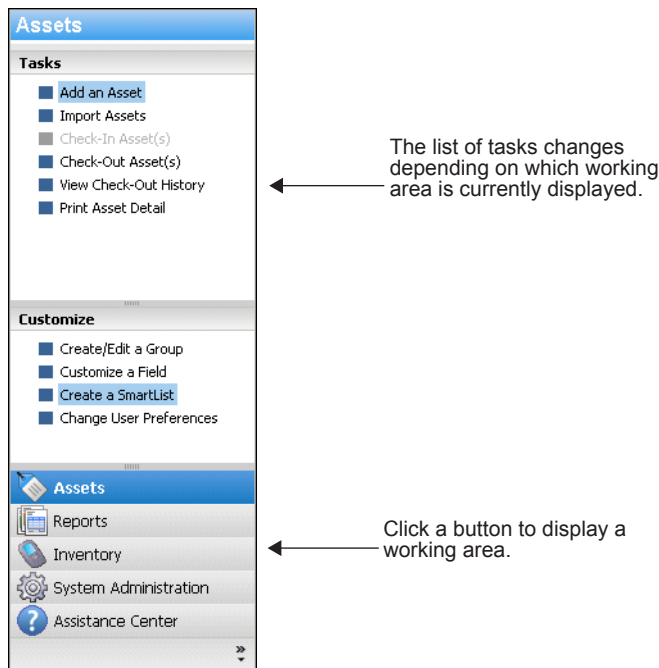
Assets

Tasks

Add an Asset
Import Assets
Check-In Asset(s)
Check-Out Asset(s)
View Check-Out History
Print Asset Detail

Customize

Create/Edit a Group
Customize a Field
Create a SmartList
Change User Preferences

Assets
Reports
Inventory
System Administration
Assistance Center

The list of tasks changes depending on which working area is currently displayed.

Click a button to display a working area.